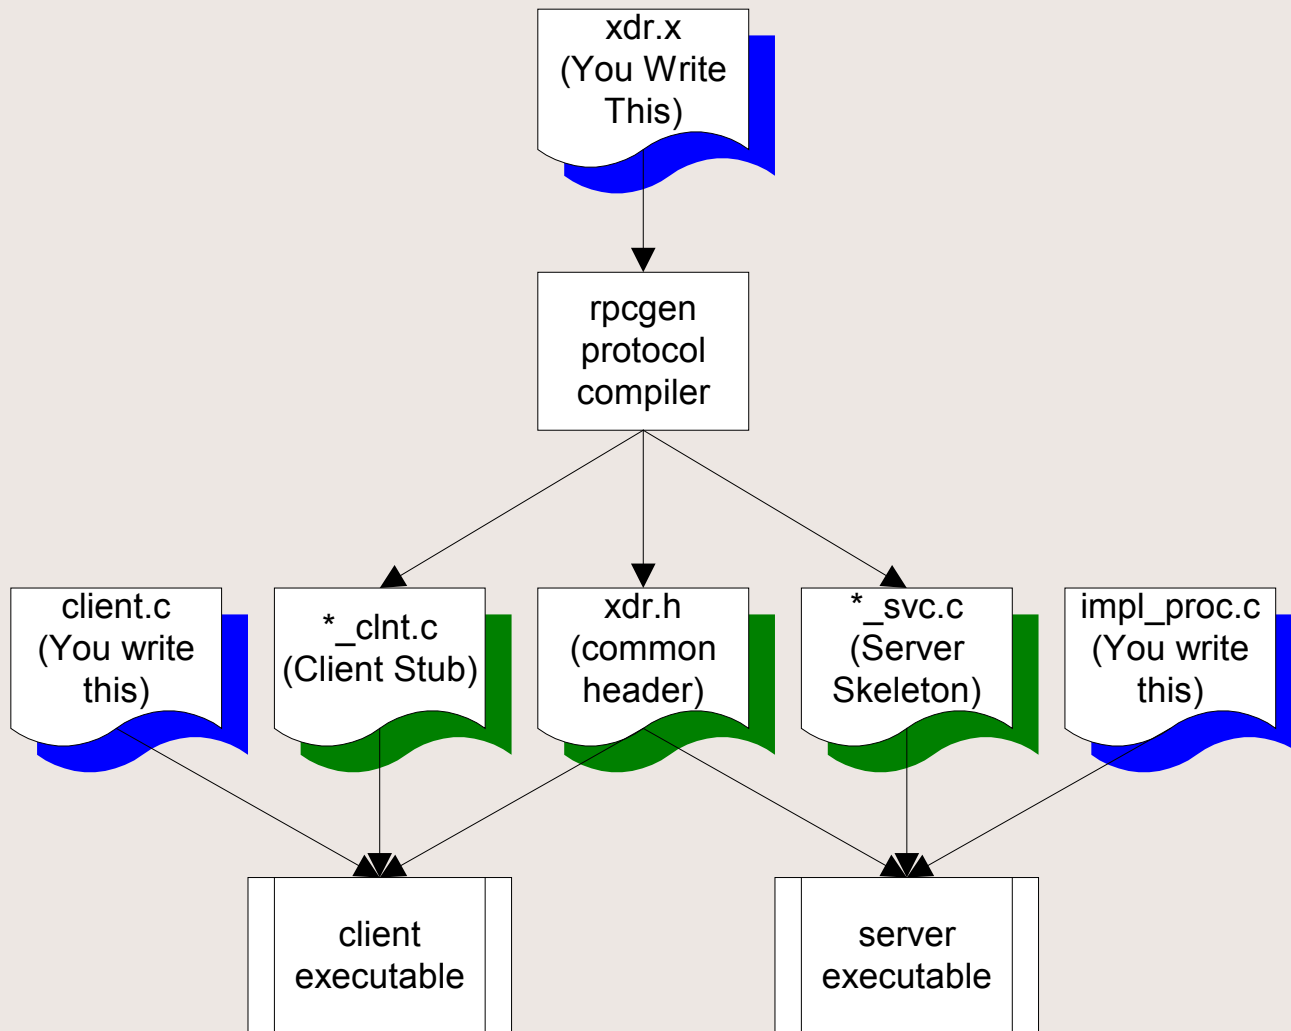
xdr.x
(You Write This)

rpcgen protocol compiler

client.c
(You write this)

*_clnt.c
(Client Stub)

xdr.h
(common header)

*_svc.c
(Server Skeleton)

impl_proc.c
(You write this)

client executable

server executable